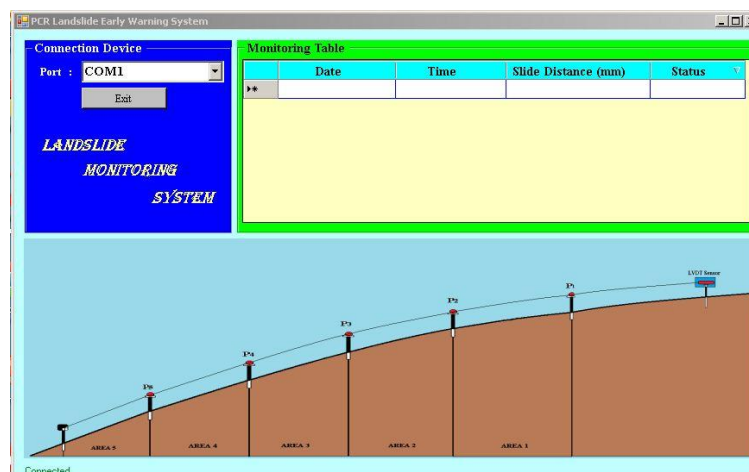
PCR Landslide Early Warning System

Connection Device

Port : COM1

Exit

LANDSLIDE
MONITORING
SYSTEM

Monitoring Table

| | Date | Time | Slide Distance (mm) | Status |
|---|---|---|---|---|
| ▶* | | | | |

LVDT Sensor

P1

P2

P3

P4

P5

AREA 5

AREA 4

AREA 3

AREA 2

AREA 1

Connected